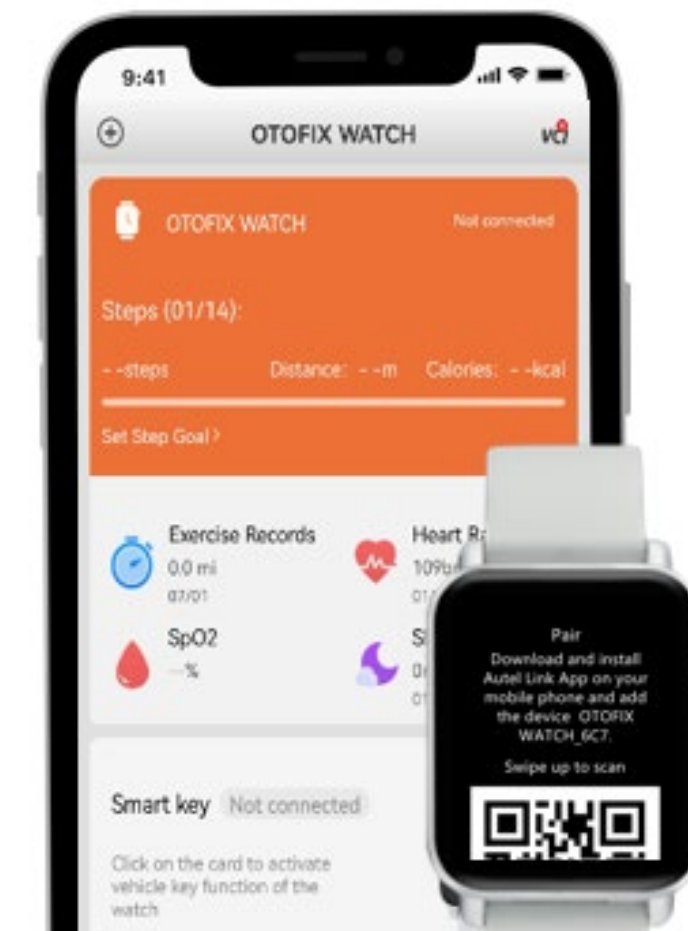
9:41

OTOFIX WATCH

VCI

OTOFIX WATCH

Not connected

Steps (01/14):

- -steps

Distance: - -m

Calories: - -kcal

Set Step Goal >

Exercise Records

0.0 mi

07/01

Heart Ra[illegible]

109b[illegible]

01/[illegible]

SpO2

--%

S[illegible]

0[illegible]

01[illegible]

Smart key

Not connected

Click on the card to activate vehicle key function of the watch

Pair

Download and install Autel Link App on your mobile phone and add the device OTOFIX WATCH_6C7.

Swipe up to scan